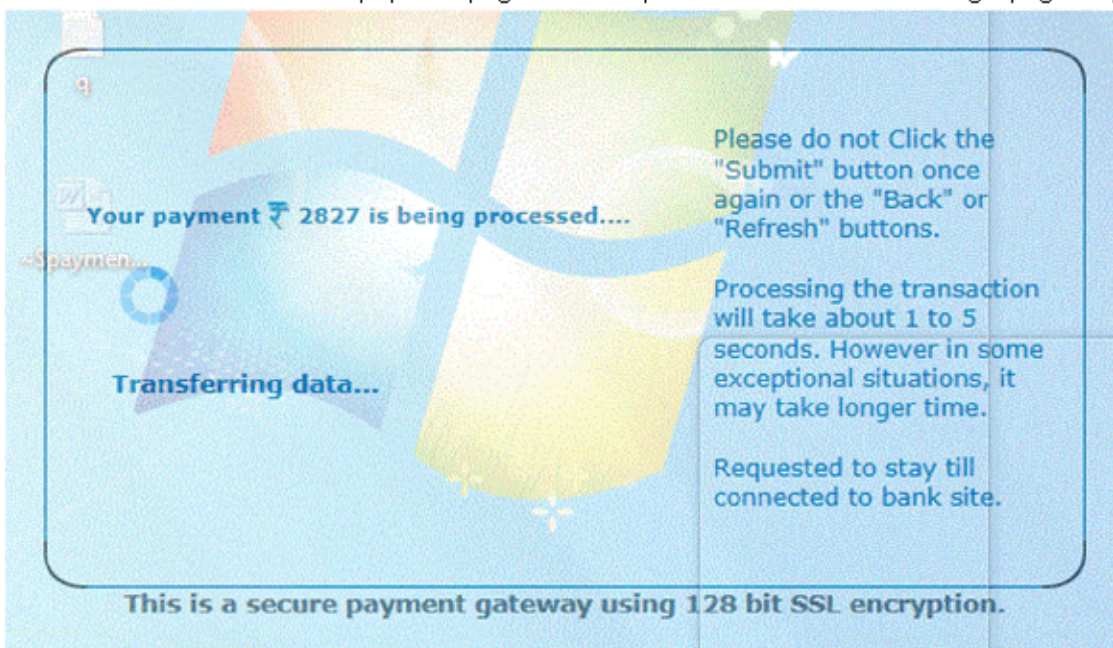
q

~$paymen...

Your payment ₹ 2827 is being processed....

Transferring data...

Please do not Click the "Submit" button once again or the "Back" or "Refresh" buttons.

Processing the transaction will take about 1 to 5 seconds. However in some exceptional situations, it may take longer time.

Requested to stay till connected to bank site.

This is a secure payment gateway using 128 bit SSL encryption.